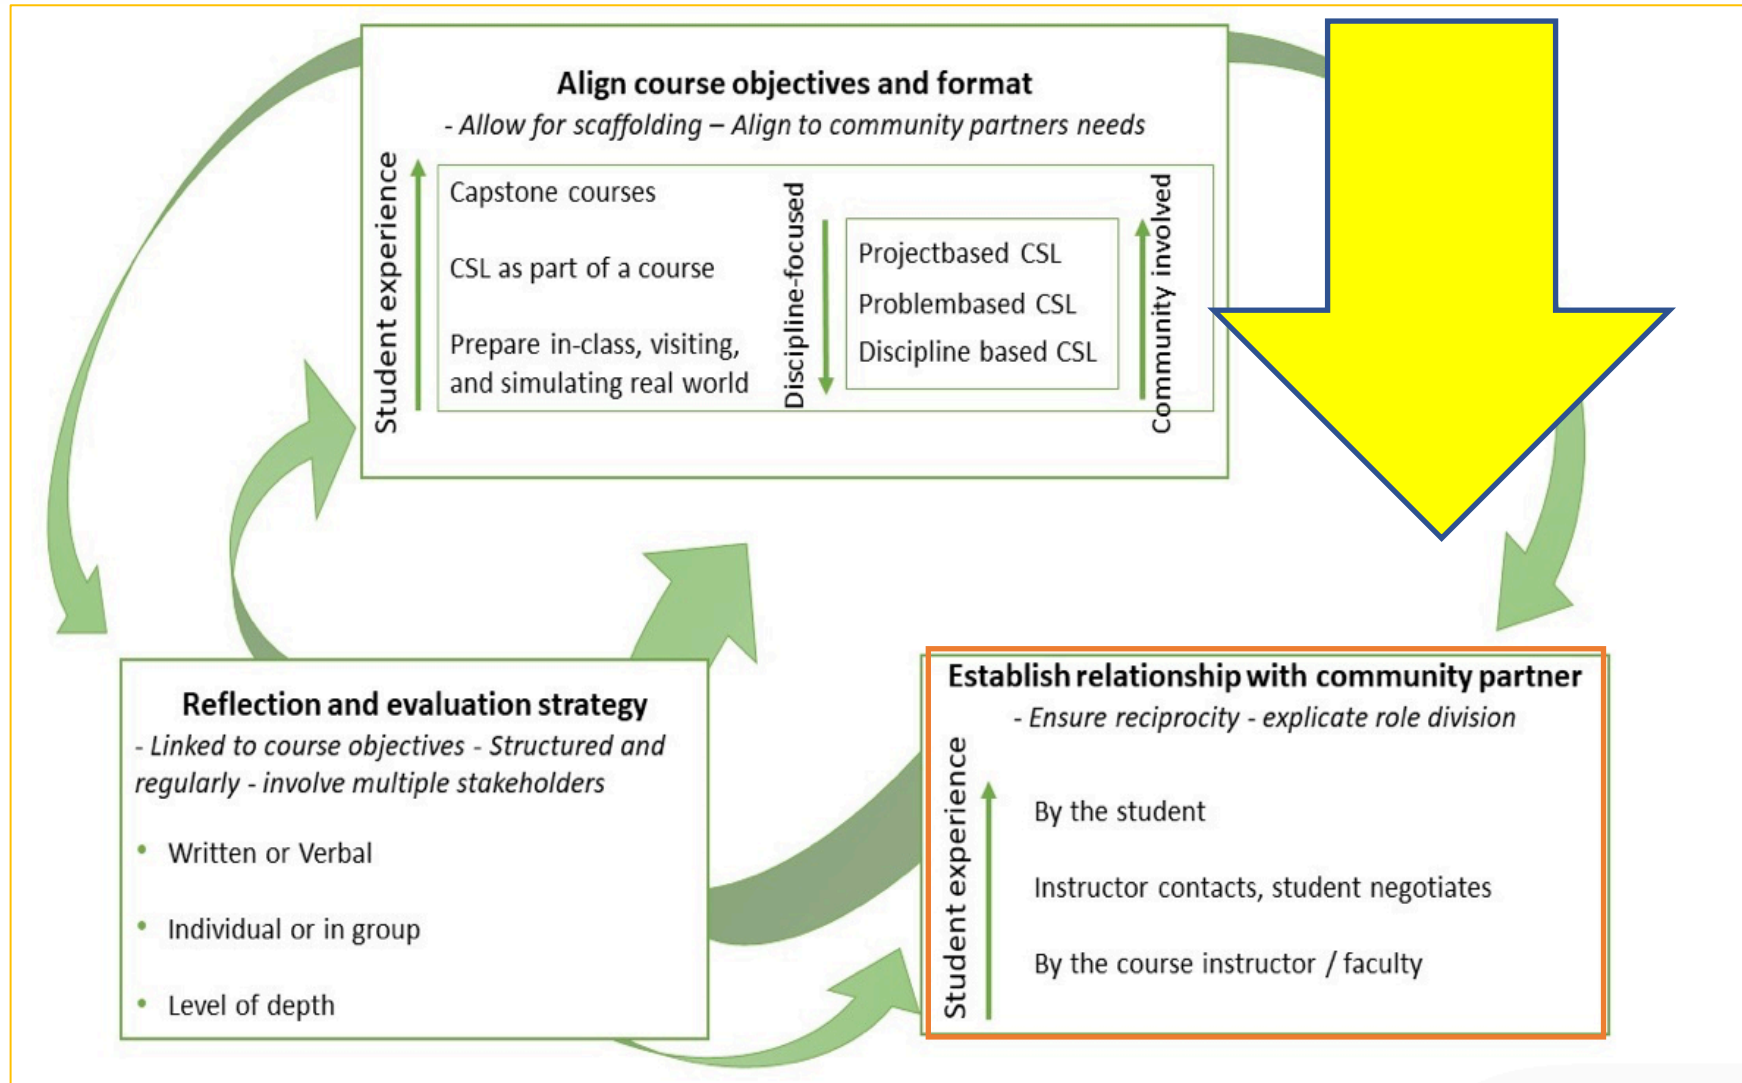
Align course objectives and format
- Allow for scaffolding – Align to community partners needs

Student experience

Capstone courses

CSL as part of a course

Prepare in-class, visiting, and simulating real world

Discipline-focused

Projectbased CSL

Problembased CSL

Discipline based CSL

Community involved

Reflection and evaluation strategy
- Linked to course objectives - Structured and regularly - involve multiple stakeholders

• Written or Verbal

• Individual or in group

• Level of depth

Establish relationship with community partner
- Ensure reciprocity - explicate role division

Student experience

By the student

Instructor contacts, student negotiates

By the course instructor / faculty